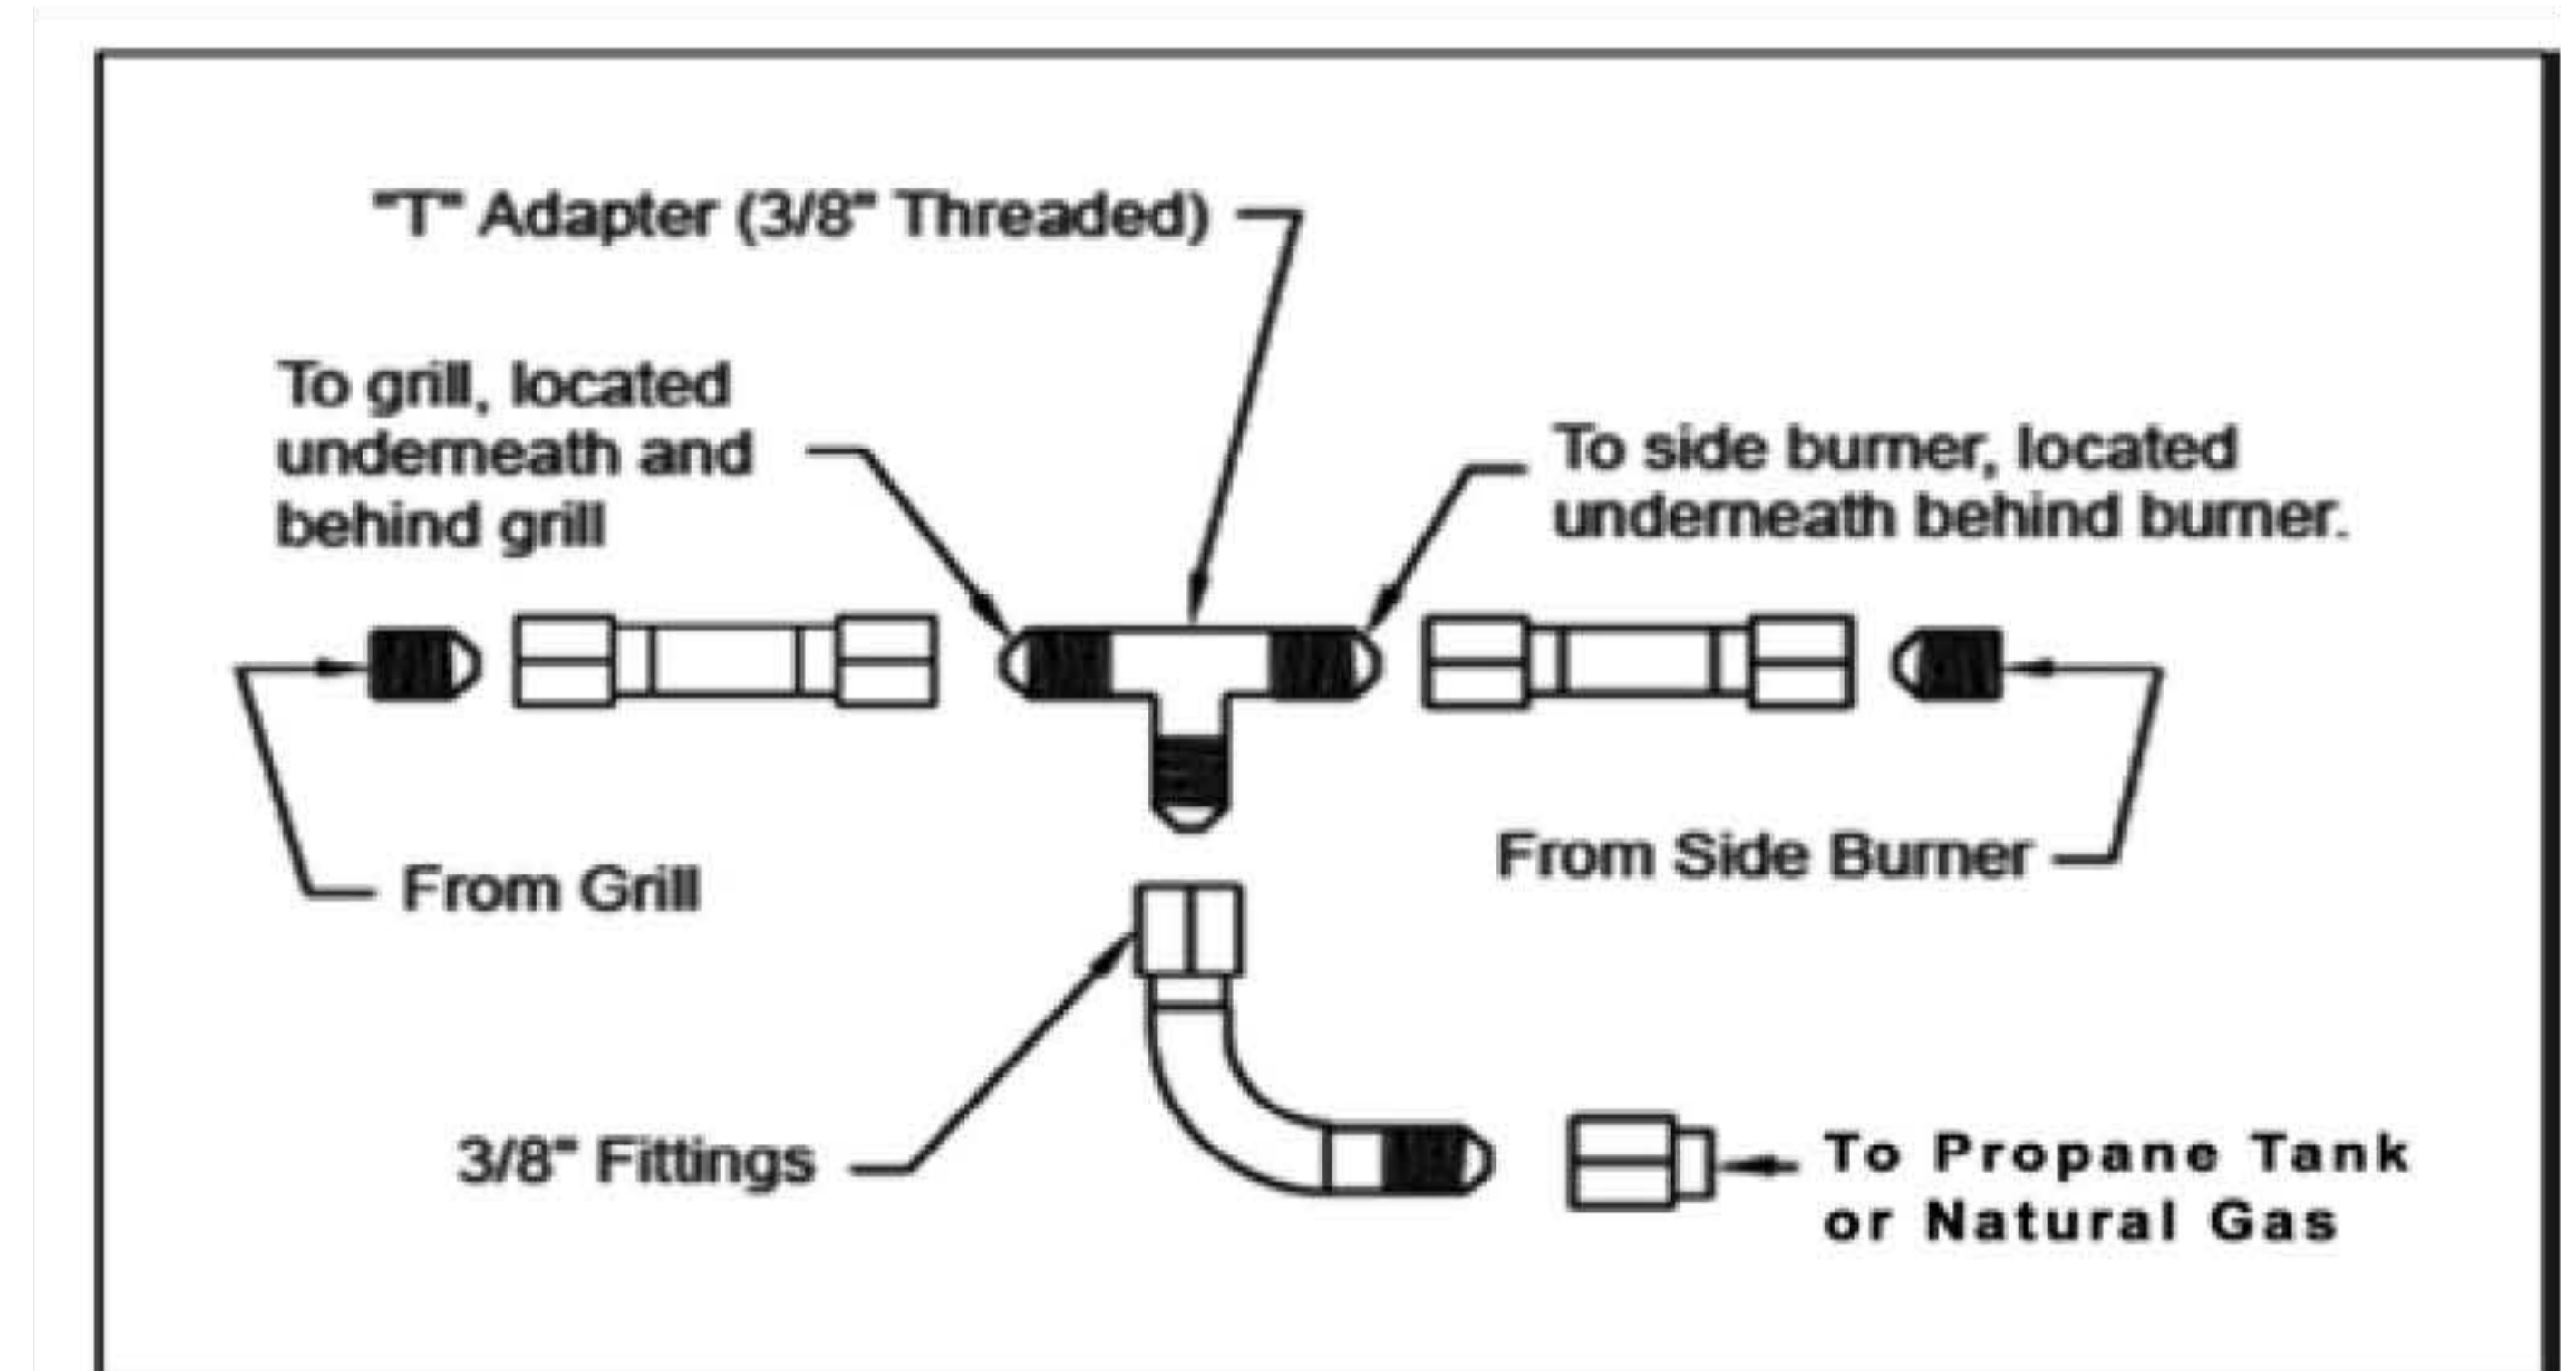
"T" Adapter (3/8" Threaded)

To grill, located underneath and behind grill

To side burner, located underneath behind burner.

From Grill

From Side Burner

3/8" Fittings

To Propane Tank or Natural Gas